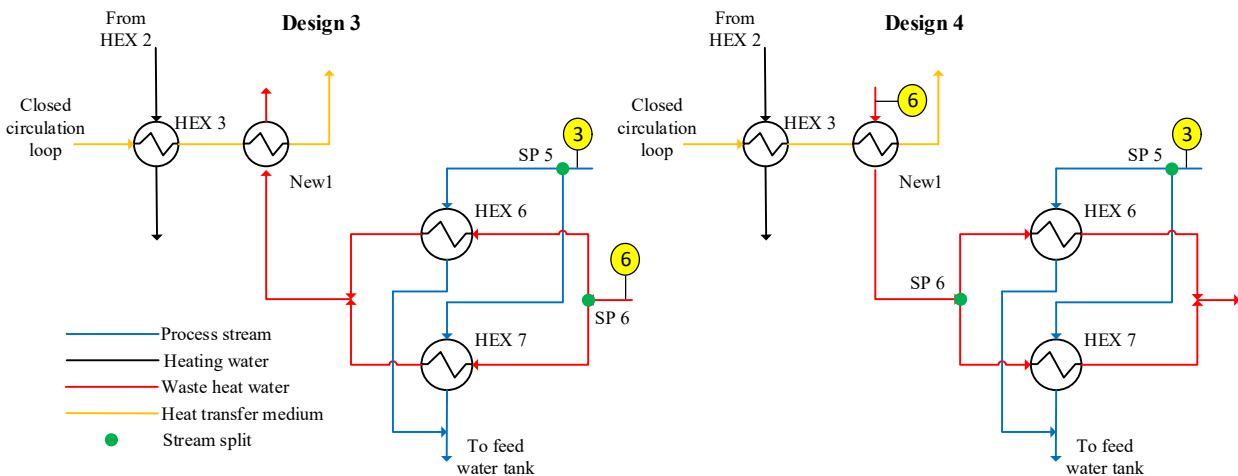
Design 3

From HEX 2

Closed circulation loop

HEX 3

New1

3

SP 5

HEX 6

6

SP 6

HEX 7

To feed water tank

Process stream
Heating water
Waste heat water
Heat transfer medium
Stream split

Design 4

From HEX 2

Closed circulation loop

HEX 3

6

New1

3

SP 5

HEX 6

SP 6

HEX 7

To feed water tank